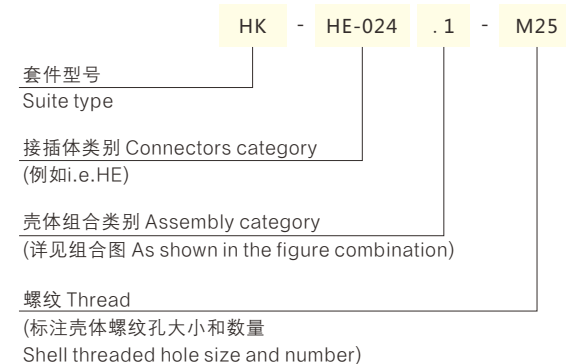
HK - HE-024 .1 - M25

套件型号
Suite type

接插体类别 Connectors category
(例如i.e.HE)

壳体组合类别 Assembly category
(详见组合图 As shown in the figure combination)

螺纹 Thread
(标注壳体螺纹孔大小和数量
Shell threaded hole size and number)